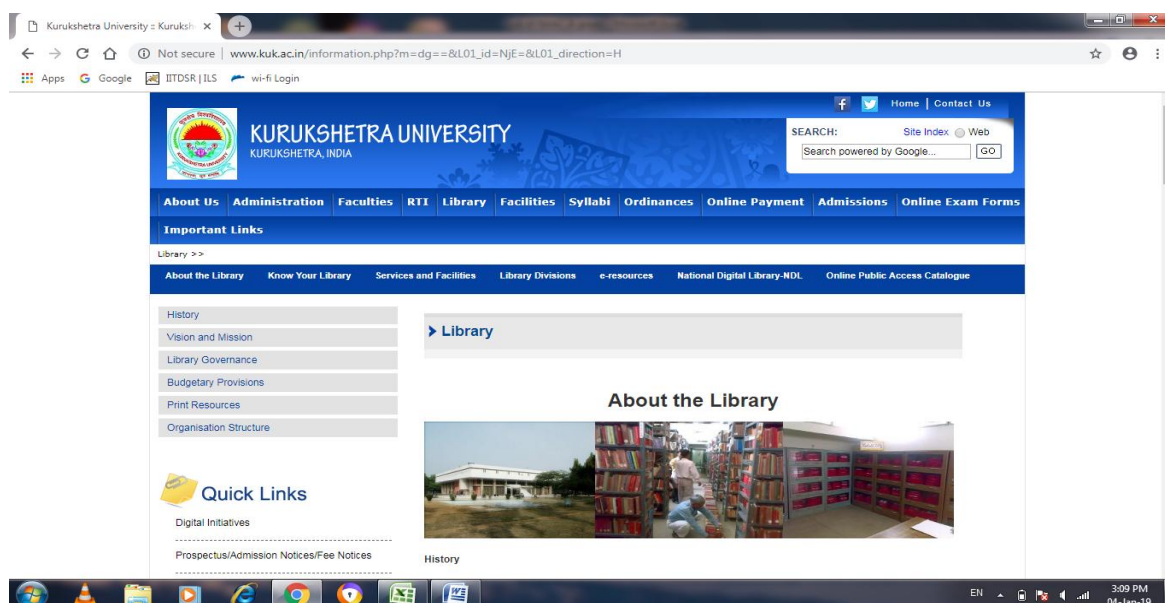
Kurukshetra University :: Kuruksh ×

Not secure | www.kuk.ac.in/information.php?m=dg==&L01_id=NjE=&L01_direction=H

Apps Google IITDSR | ILS wi-fi Login

Home | Contact Us

KURUKSHETRA UNIVERSITY
KURUKSHETRA, INDIA

SEARCH: Site Index Web
Search powered by Google... GO

About Us Administration Faculties RTI Library Facilities Syllabi Ordinances Online Payment Admissions Online Exam Forms Important Links

Library >>

About the Library Know Your Library Services and Facilities Library Divisions e-resources National Digital Library-NDL Online Public Access Catalogue

History
Vision and Mission
Library Governance
Budgetary Provisions
Print Resources
Organisation Structure

> Library

About the Library

Quick Links

Digital Initiatives

Prospectus/Admission Notices/Fee Notices

History

EN 3:09 PM 04-Jan-19